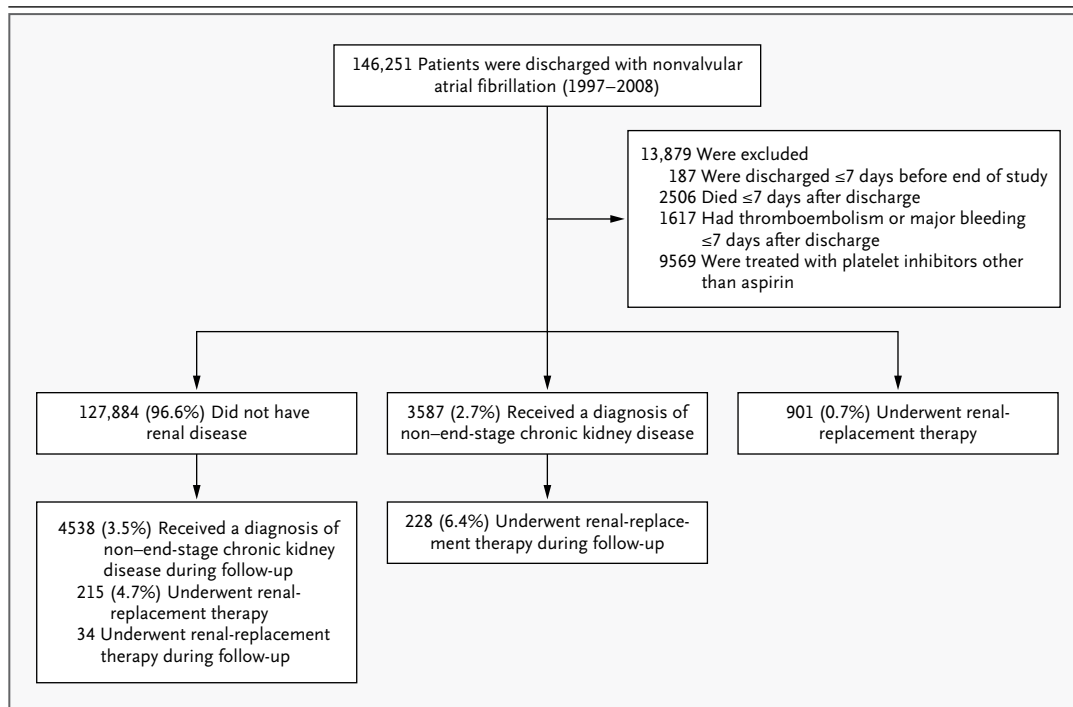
146,251 Patients were discharged with nonvalvular atrial fibrillation (1997–2008)

13,879 Were excluded
187 Were discharged ≤7 days before end of study
2506 Died ≤7 days after discharge
1617 Had thromboembolism or major bleeding ≤7 days after discharge
9569 Were treated with platelet inhibitors other than aspirin

127,884 (96.6%) Did not have renal disease

3587 (2.7%) Received a diagnosis of non–end-stage chronic kidney disease

901 (0.7%) Underwent renal-replacement therapy

4538 (3.5%) Received a diagnosis of non–end-stage chronic kidney disease during follow-up
215 (4.7%) Underwent renal-replacement therapy
34 Underwent renal-replacement therapy during follow-up

228 (6.4%) Underwent renal-replacement therapy during follow-up